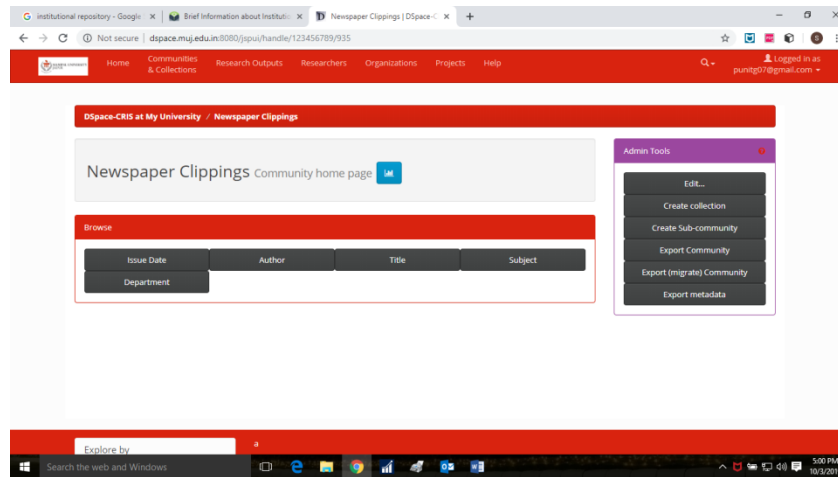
G institutional repository - Google ×
Brief Information about Institutio ×
Newspaper Clippings | DSpace-C ×
+

Not secure | dspace.muj.edu.in:8080/jspui/handle/123456789/935

Home
Communities & Collections
Research Outputs
Researchers
Organizations
Projects
Help
Logged in as punitg07@gmail.com

DSpace-CRIS at My University / Newspaper Clippings

Newspaper Clippings Community home page

Admin Tools

Edit...
Create collection
Create Sub-community
Export Community
Export (migrate) Community
Export metadata

Browse

| Issue Date | Author | Title | Subject |
|---|---|---|---|
| Department | | | |

Explore by

a

Search the web and Windows

5:00 PM
10/3/201